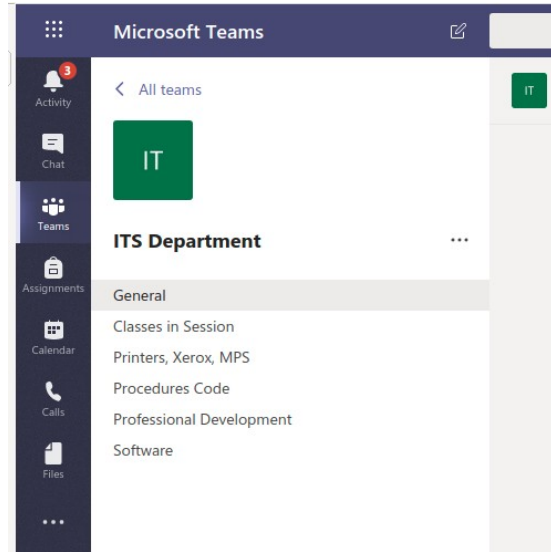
Microsoft Teams

3
Activity

Chat

Teams

Assignments

Calendar

Calls

Files

...

< All teams

IT

ITS Department

...

General

Classes in Session

Printers, Xerox, MPS

Procedures Code

Professional Development

Software

IT